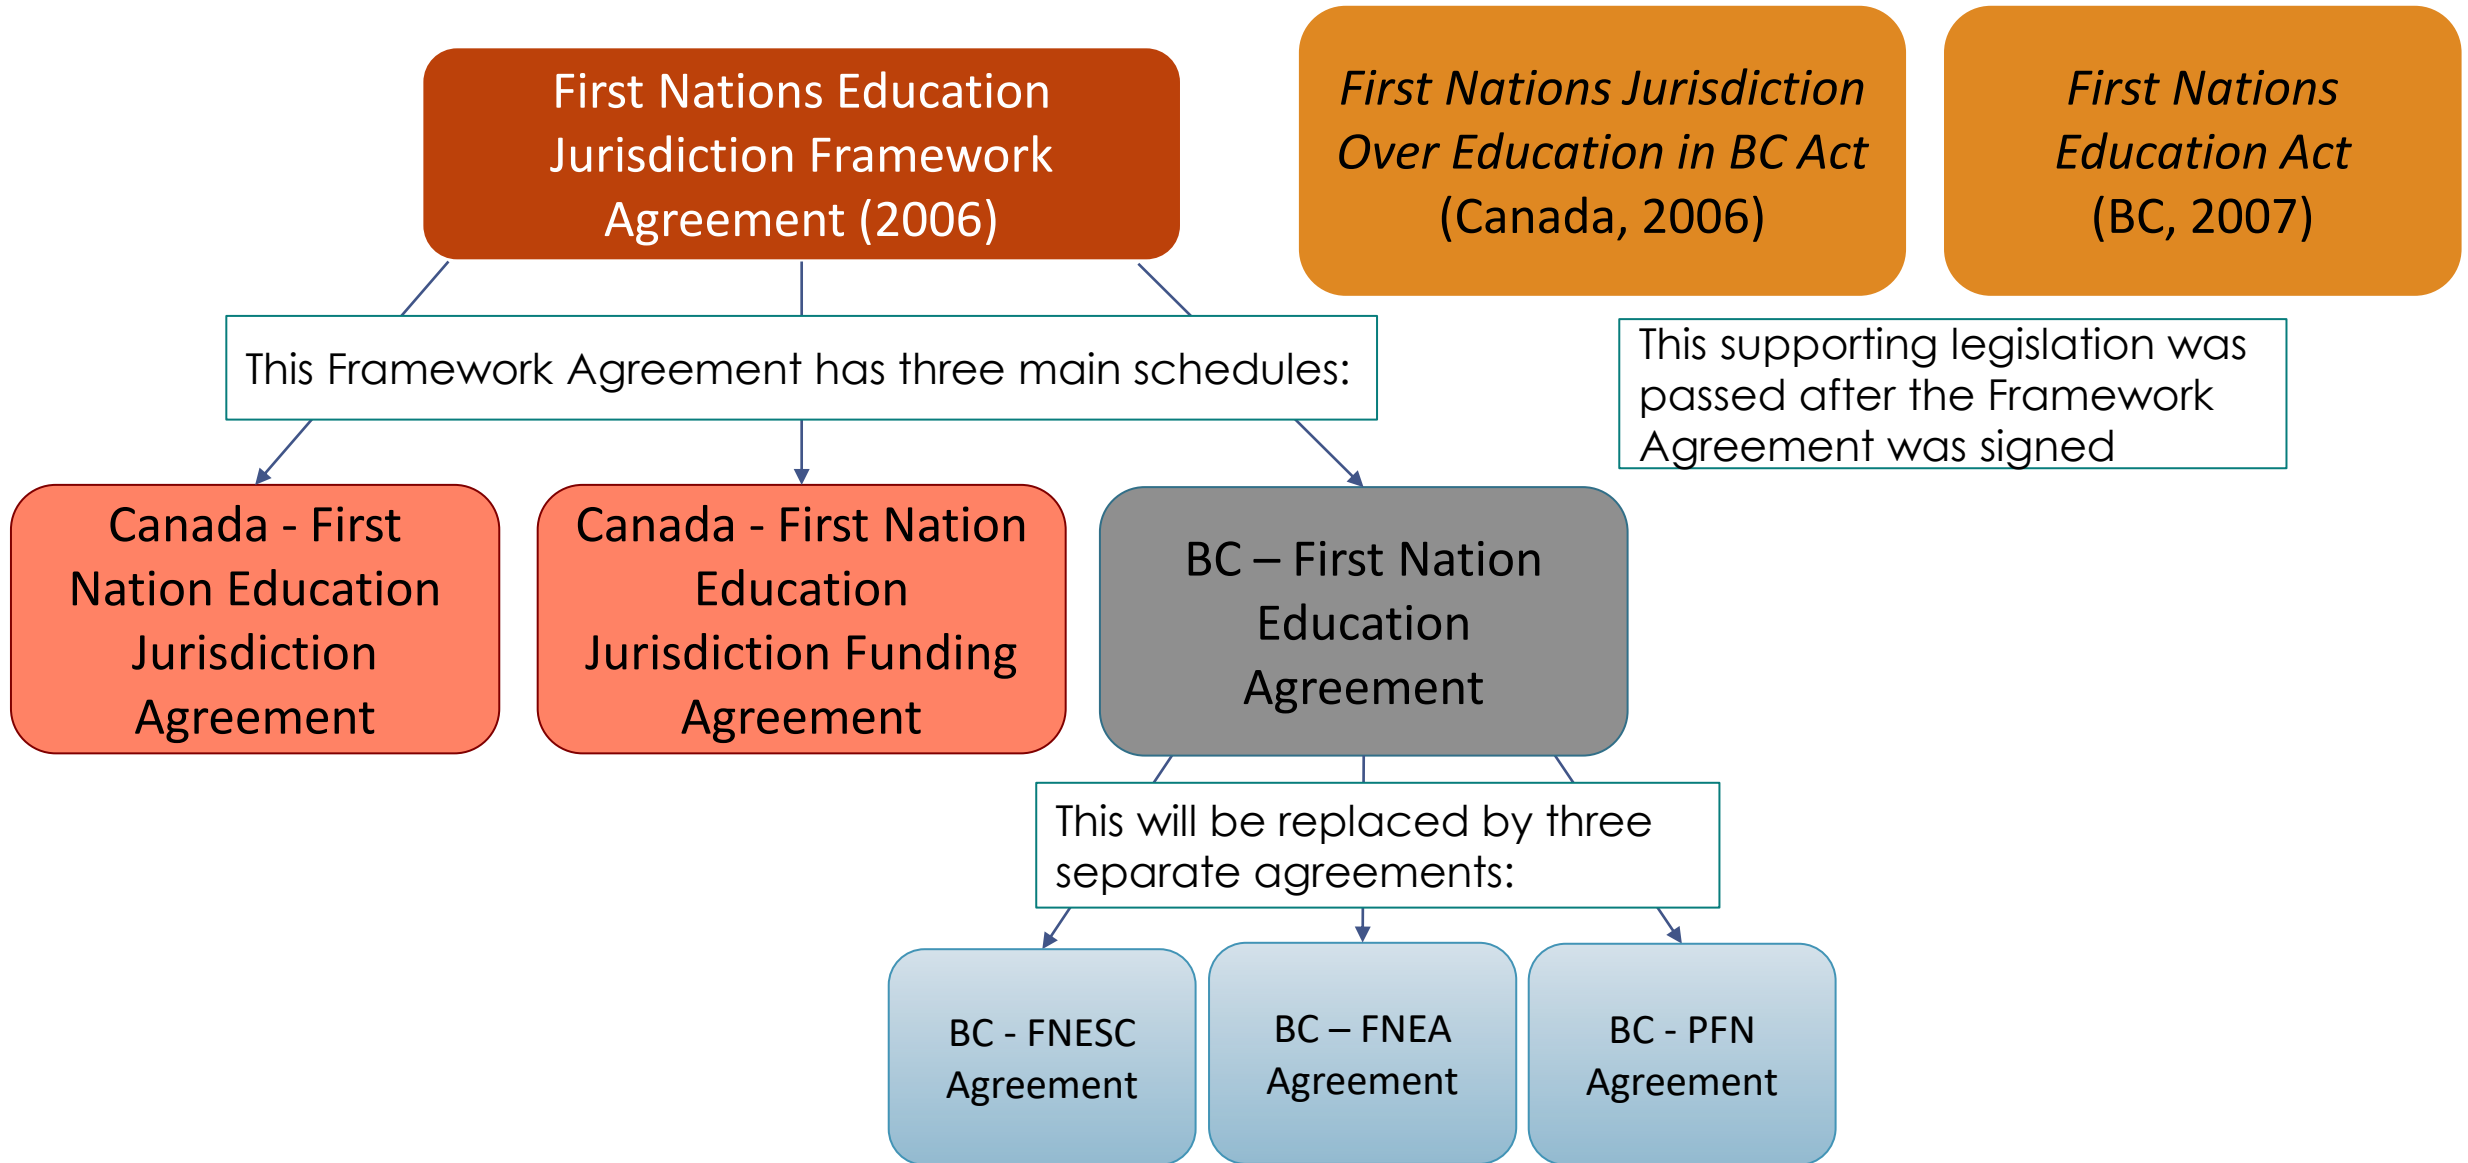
First Nations Education Jurisdiction Framework Agreement (2006)

*First Nations Jurisdiction Over Education in BC Act* (Canada, 2006)

*First Nations Education Act* (BC, 2007)

This Framework Agreement has three main schedules:

This supporting legislation was passed after the Framework Agreement was signed

Canada - First Nation Education Jurisdiction Agreement

Canada - First Nation Education Jurisdiction Funding Agreement

BC – First Nation Education Agreement

This will be replaced by three separate agreements:

BC - FNESC Agreement

BC – FNEA Agreement

BC - PFN Agreement